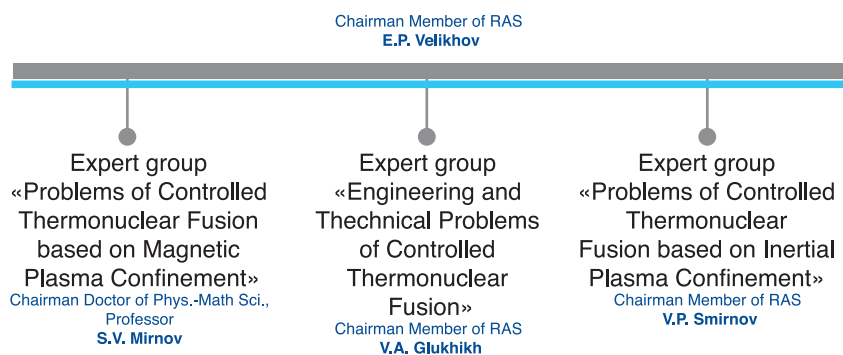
Chairman Member of RAS
E.P. Velikhov

Expert group «Problems of Controlled Thermonuclear Fusion based on Magnetic Plasma Confinement»
Chairman Doctor of Phys.-Math Sci., Professor
S.V. Mirnov

Expert group «Engineering and Thechnical Problems of Controlled Thermonuclear Fusion»
Chairman Member of RAS
V.A. Glukhikh

Expert group «Problems of Controlled Thermonuclear Fusion based on Inertial Plasma Confinement»
Chairman Member of RAS
V.P. Smirnov